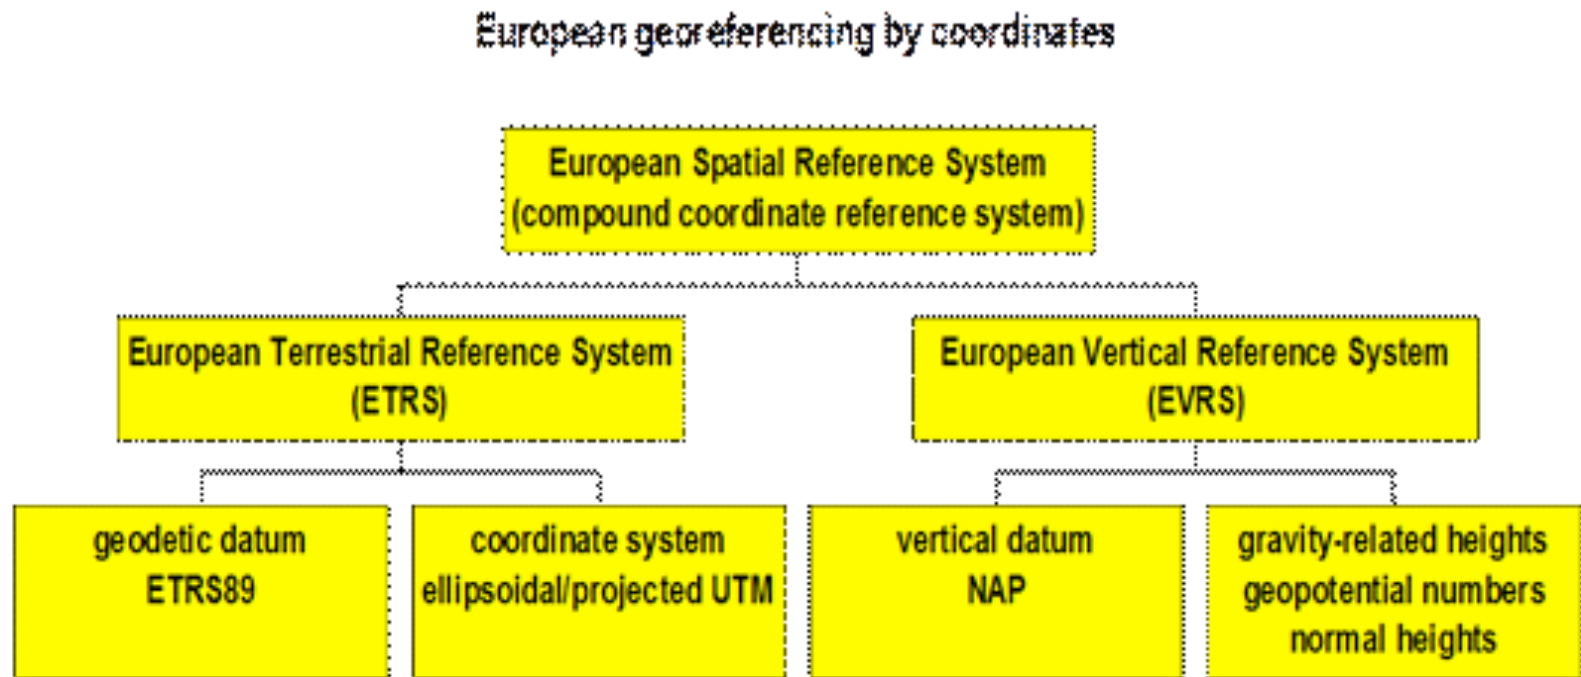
European georeferencing by coordinates

European Spatial Reference System
(compound coordinate reference system)

European Terrestrial Reference System
(ETRS)

European Vertical Reference System
(EVRS)

geodetic datum
ETRS89

coordinate system
ellipsoidal/projected UTM

vertical datum
NAP

gravity-related heights
geopotential numbers
normal heights